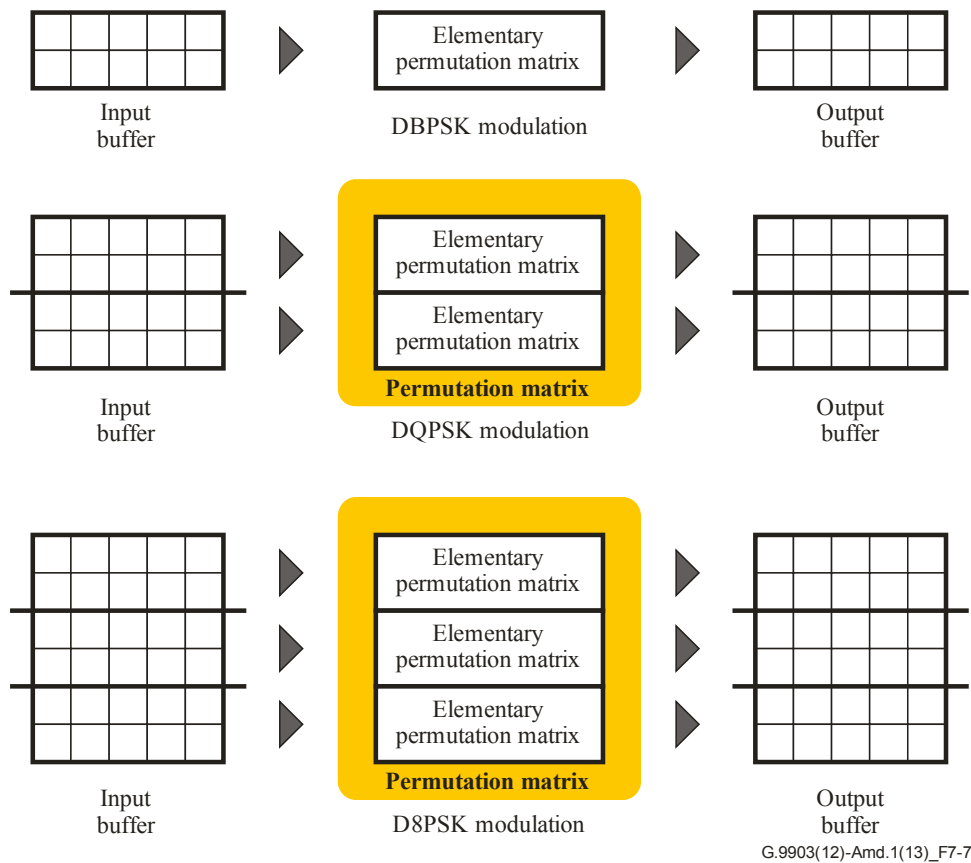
Input buffer

Elementary permutation matrix

DBPSK modulation

Output buffer

Input buffer

Elementary permutation matrix

Elementary permutation matrix

Permutation matrix

DQPSK modulation

Output buffer

Input buffer

Elementary permutation matrix

Elementary permutation matrix

Elementary permutation matrix

Permutation matrix

D8PSK modulation

Output buffer

G.9903(12)-Amd.1(13)_F7-7